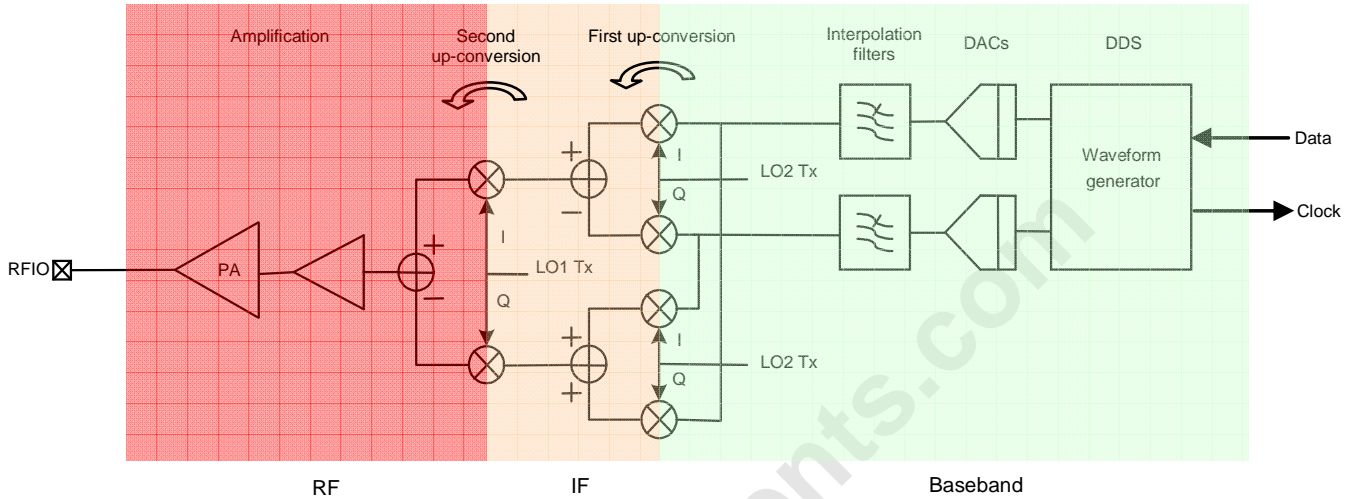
Amplification

Second up-conversion

First up-conversion

Interpolation filters

DACs

DDS

Data

Waveform generator

Clock

+

−

I

LO2 Tx

Q

RFIO

PA

+

−

I

LO1 Tx

Q

+

+

I

LO2 Tx

Q

ts.com

RF

IF

Baseband